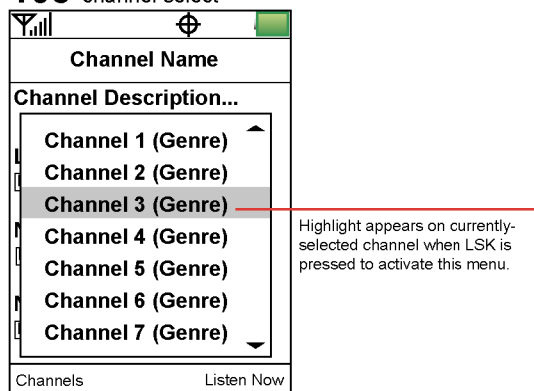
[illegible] channel select

Channel Name

Channel Description...

Channel 1 (Genre)
Channel 2 (Genre)
Channel 3 (Genre)
Channel 4 (Genre)
Channel 5 (Genre)
Channel 6 (Genre)
Channel 7 (Genre)

Highlight appears on currently-selected channel when LSK is pressed to activate this menu.

Channels Listen Now